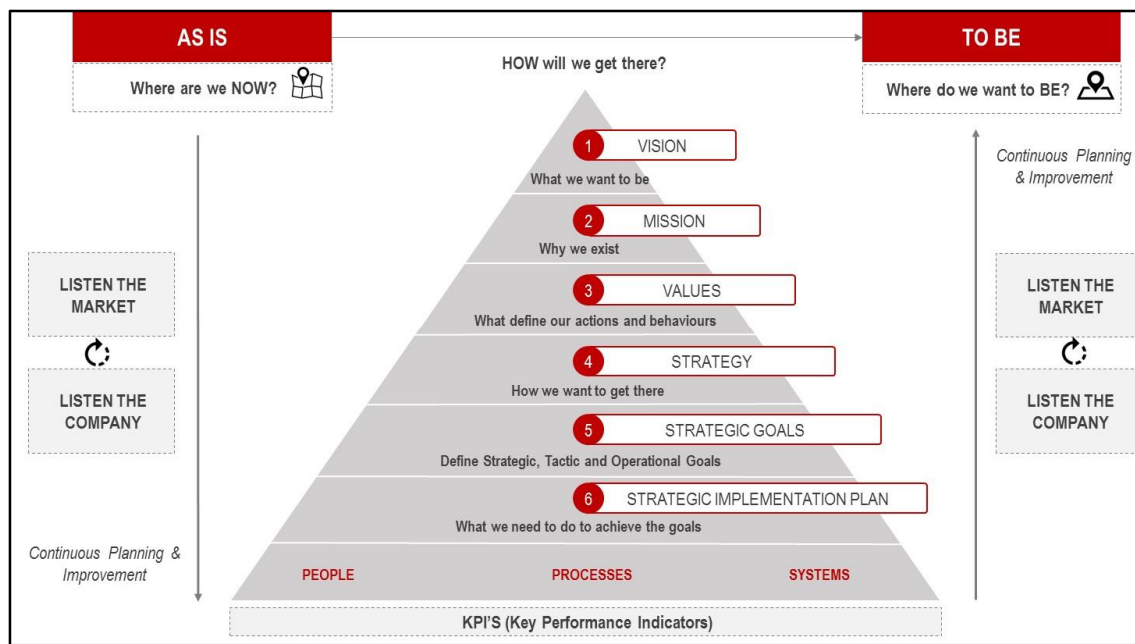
AS IS

Where are we NOW?

HOW will we get there?

TO BE

Where do we want to BE?

1 VISION

What we want to be

2 MISSION

Why we exist

3 VALUES

What define our actions and behaviours

4 STRATEGY

How we want to get there

5 STRATEGIC GOALS

Define Strategic, Tactic and Operational Goals

6 STRATEGIC IMPLEMENTATION PLAN

What we need to do to achieve the goals

PEOPLE PROCESSES SYSTEMS

KPI'S (Key Performance Indicators)

LISTEN THE MARKET

LISTEN THE COMPANY

Continuous Planning & Improvement

Continuous Planning & Improvement

LISTEN THE MARKET

LISTEN THE COMPANY